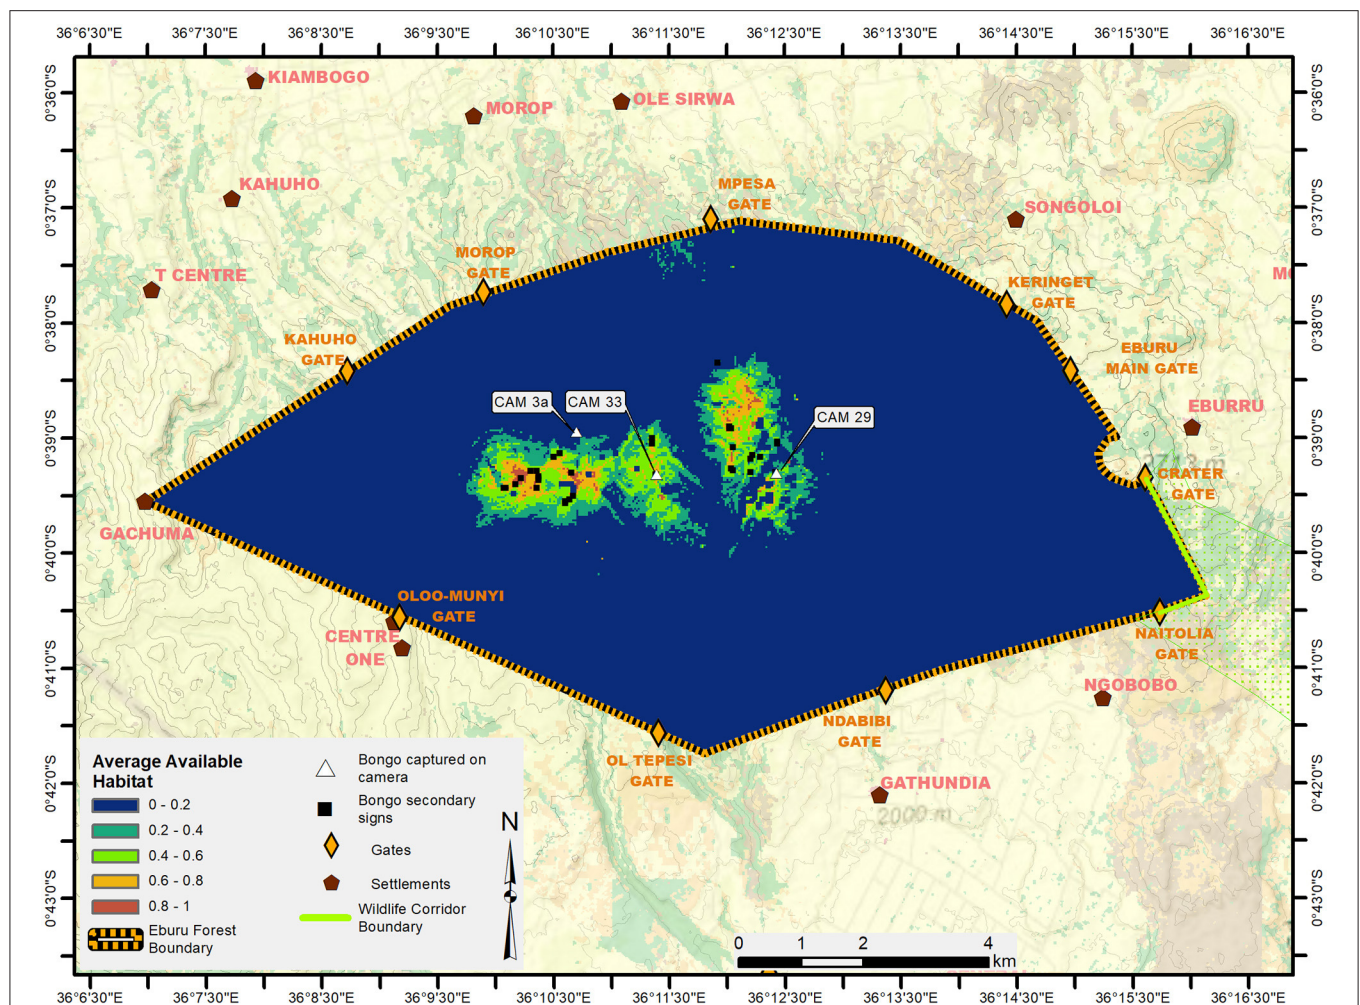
36°6'30"E 36°7'30"E 36°8'30"E 36°9'30"E 36°10'30"E 36°11'30"E 36°12'30"E 36°13'30"E 36°14'30"E 36°15'30"E 36°16'30"E

0°36'0"S 0°37'0"S 0°38'0"S 0°39'0"S 0°40'0"S 0°41'0"S 0°42'0"S 0°43'0"S

KIAMBOGO
MOROP
OLE SIRWA
KAHUHO
MPESA GATE
SONGOLOI
T CENTRE
MOROP GATE
KERINGET GATE
M
KAHUHO GATE
EBURU MAIN GATE
CAM 3a
CAM 33
CAM 29
EBURRU
CRATER GATE
GACHUMA
OLOO-MUNYI GATE
CENTRE ONE
NAITOLIA GATE
NGOBOBO
NDABIBI GATE
OL TEPESI GATE
GATHUNDIA
2000 m

Average Available Habitat
0 - 0.2
0.2 - 0.4
0.4 - 0.6
0.6 - 0.8
0.8 - 1
Eburu Forest Boundary
Bongo captured on camera
Bongo secondary signs
Gates
Settlements
Wildlife Corridor Boundary

N

0 1 2 4 km

36°6'30"E 36°7'30"E 36°8'30"E 36°9'30"E 36°10'30"E 36°11'30"E 36°12'30"E 36°13'30"E 36°14'30"E 36°15'30"E 36°16'30"E